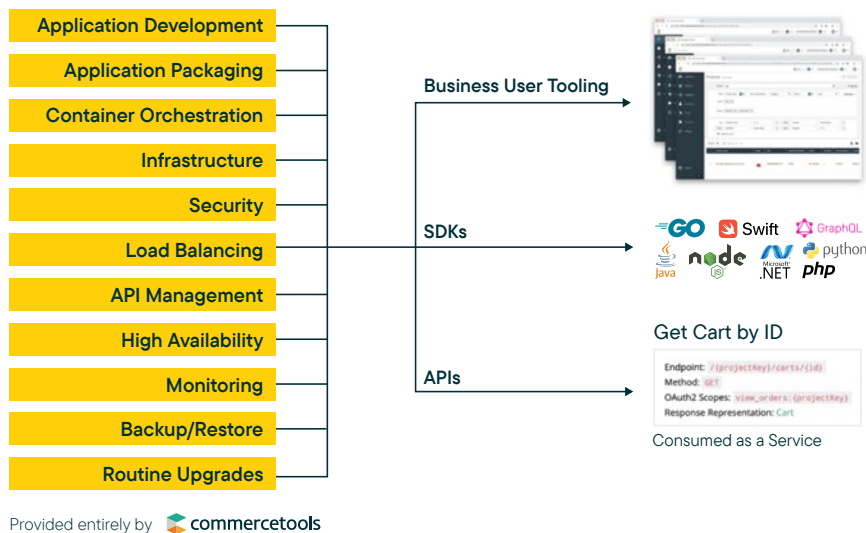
Application Development
Application Packaging
Container Orchestration
Infrastructure
Security
Load Balancing
API Management
High Availability
Monitoring
Backup/Restore
Routine Upgrades

Business User Tooling

SDKs

GO Swift GraphQL Java node JS Microsoft .NET python php

APIs

Get Cart by ID

Endpoint: /{projectKey}/carts/{id}
Method: GET
OAuth2 Scopes: view_orders:{projectKey}
Response Representation: Cart

Consumed as a Service

Provided entirely by commercetools